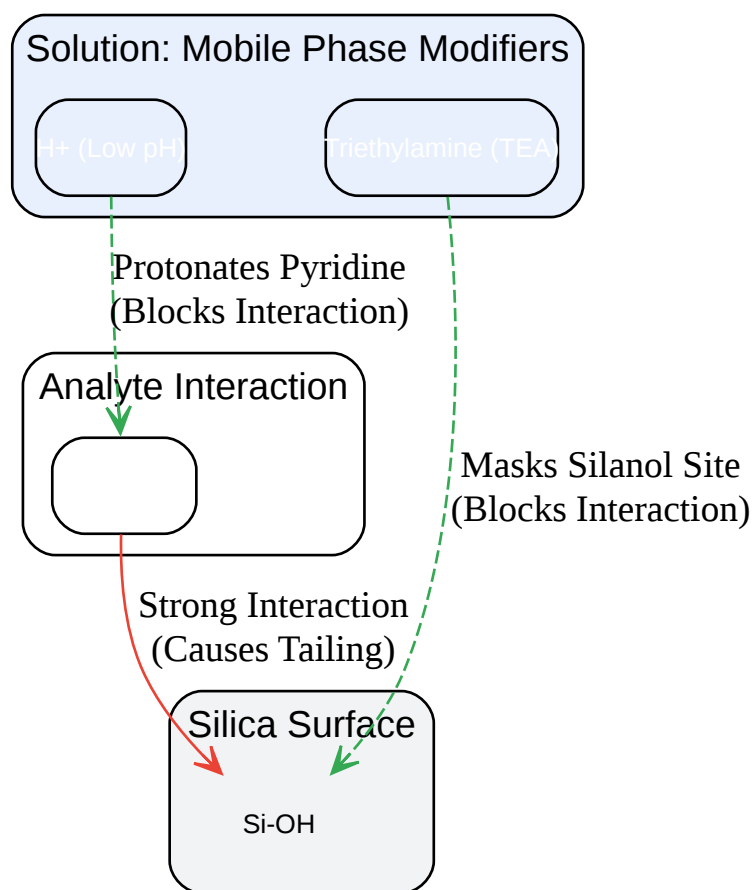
Solution: Mobile Phase Modifiers

H+ (Low pH)

Triethylamine (TEA)

Protonates Pyridine (Blocks Interaction)

Analyte Interaction

Masks Silanol Site (Blocks Interaction)

Strong Interaction (Causes Tailing)

Silica Surface

Si-OH